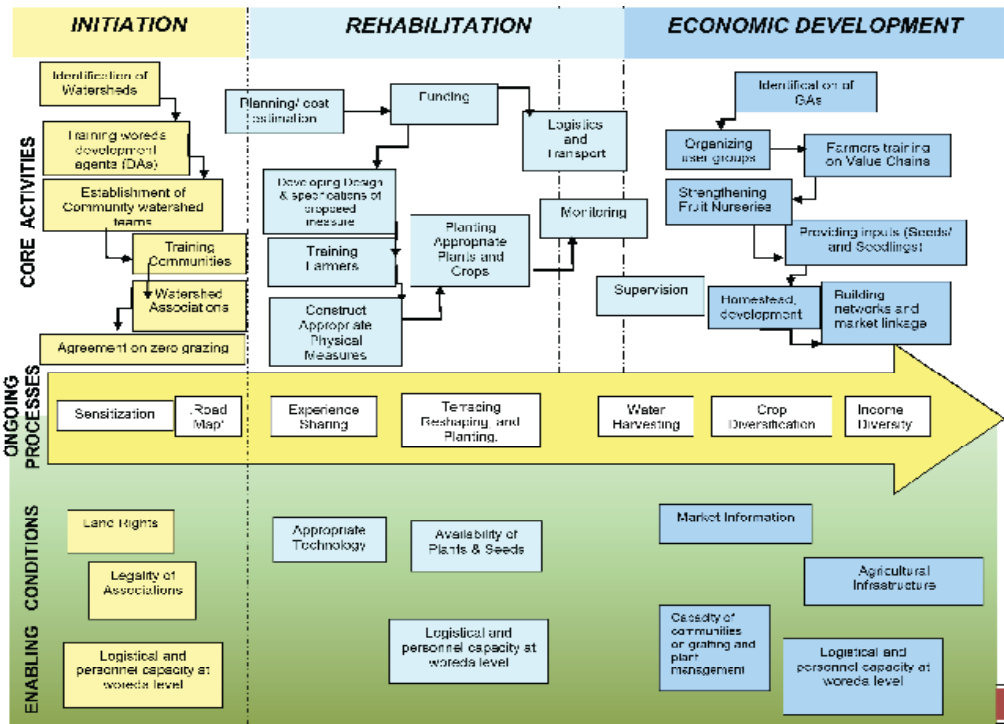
INITIATION

REHABILITATION

ECONOMIC DEVELOPMENT

CORE ACTIVITIES

Identification of Watersheds

Training woreda development agents (DAs)

Establishment of Community watershed teams

Training Communities

Watershed Associations

Agreement on zero grazing

Planning/ cost estimation

Funding

Logistics and Transport

Developing Design & specifications of proposed measure

Training Farmers

Construct Appropriate Physical Measures

Planting Appropriate Plants and Crops

Monitoring

Supervision

Identification of GAs

Organizing user groups

Farmers training on Value Chains

Strengthening Fruit Nurseries

Providing inputs (Seeds/ and Seedlings)

Homestead development

Building networks and market linkage

ONGOING PROCESSES

Sensitization

'Road Map'

Experience Sharing

Terracing Reshaping and Planting.

Water Harvesting

Crop Diversification

Income Diversity

ENABLING CONDITIONS

Land Rights

Legality of Associations

Logistical and personnel capacity at woreda level

Appropriate Technology

Availability of Plants & Seeds

Logistical and personnel capacity at woreda level

Market Information

Agricultural Infrastructure

Capacity of communities on grafting and plant management

Logistical and personnel capacity at woreda level